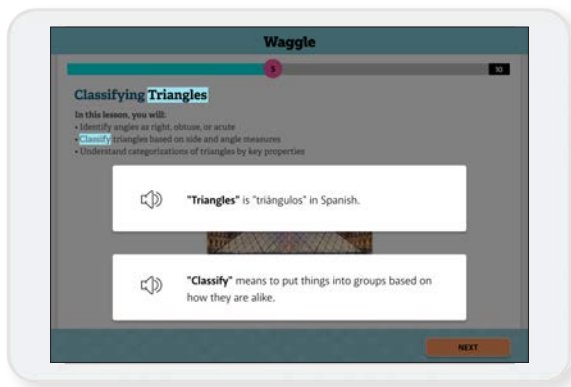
Waggle

5

10

Classifying Triangles

In this lesson, you will:
• Identify angles as right, obtuse, or acute
• Classify triangles based on side and angle measures
• Understand categorizations of triangles by key properties

"Triangles" is "triángulos" in Spanish.

"Classify" means to put things into groups based on how they are alike.

NEXT